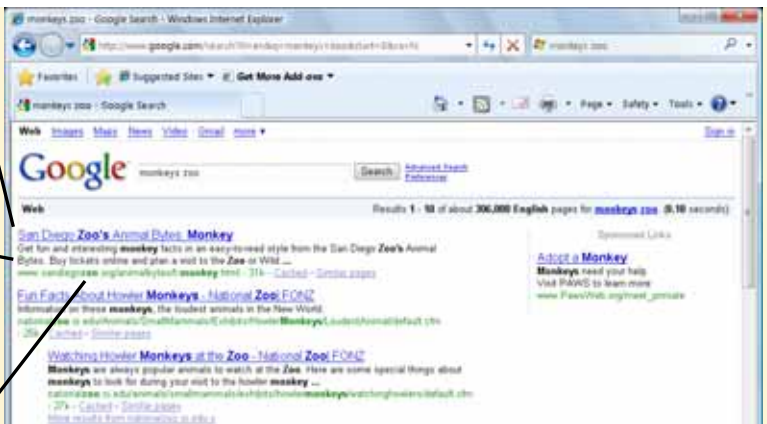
monkeys zoo - Google Search - Windows Internet Explorer

http://www.google.com/search?hl=en&q=monkeys+zoo&start=0&sa=N

monkeys zoo

Favorites | Suggested Sites ▾ | Get More Add-ons ▾

monkeys zoo - Google Search

Page ▾ Safety ▾ Tools ▾

Web Images Maps News Video Gmail more ▾

Sign in

Google monkeys zoo Search Advanced Search Preferences

Web

Results 1 - 10 of about 306,000 English pages for monkeys zoo. (0.10 seconds)

San Diego Zoo's Animal Bytes: Monkey
Get fun and interesting monkey facts in an easy-to-read style from the San Diego Zoo's Animal Bytes. Buy tickets online and plan a visit to the Zoo or Wild ...
www.sandiegozoo.org/animalbytes/t-monkey.html - 31k - Cached - Similar pages

Fun Facts about Howler Monkeys - National Zoo| FONZ
Information on these monkeys, the loudest animals in the New World.
nationalzoo.si.edu/Animals/SmallMammals/ExhibitsHowlerMonkeys/LoudestAnimal/default.cfm - 26k - Cached - Similar pages

Watching Howler Monkeys at the Zoo - National Zoo| FONZ
Monkeys are always popular animals to watch at the Zoo. Here are some special things about monkeys to look for during your visit to the howler monkey ...
nationalzoo.si.edu/animals/smallmammals/exhibits/howlermonkeys/watchinghowlers/default.cfm - 27k - Cached - Similar pages
More results from nationalzoo.si.edu »

Sponsored Links

Adopt a Monkey
Monkeys need your help.
Visit PAWS to learn more.
www.PawsWeb.org/meet_primate